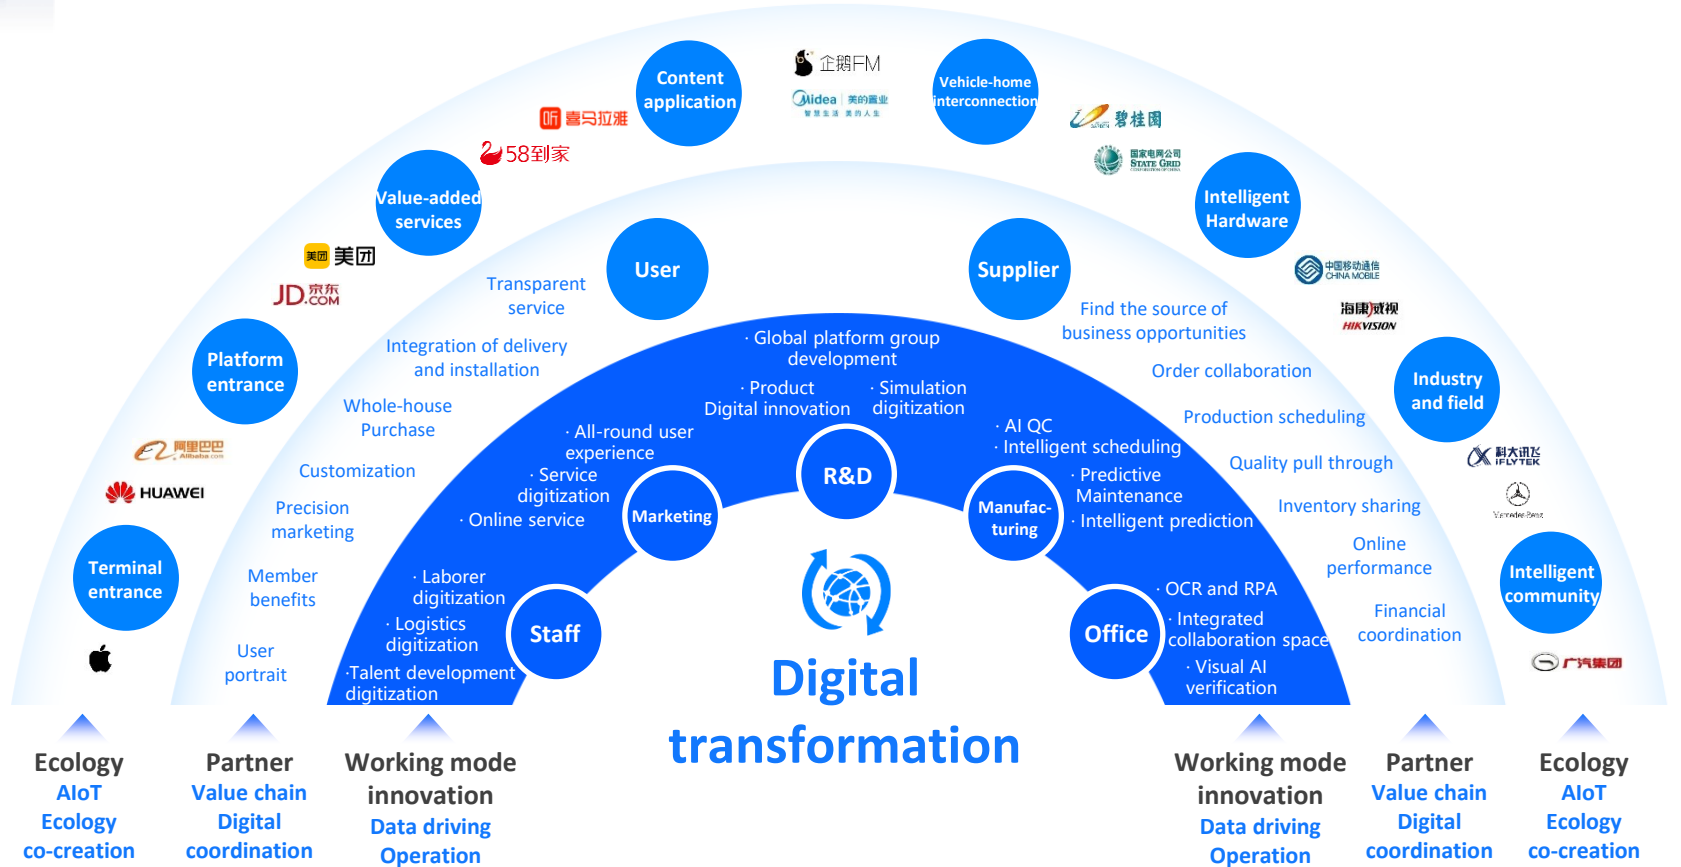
Content application

企鹅FM

Midea 美的置业

Vehicle-home interconnection

喜马拉雅

58到家

碧桂园

国家电网公司 STATE GRID

Value-added services

Intelligent Hardware

美团

JD.COM 京东

User

Supplier

中国移动通信 CHINA MOBILE

海康威视 HIKVISION

Platform entrance

Transparent service

Find the source of business opportunities

Industry and field

Integration of delivery and installation

· Global platform group development

Order collaboration

· Product Digital innovation

· Simulation digitization

Whole-house Purchase

Production scheduling

阿里巴巴 Alibaba.com

· All-round user experience

· AI QC
· Intelligent scheduling

科大讯飞 IFLYTEK

Customization

Quality pull through

HUAWEI

· Service digitization

R&D

· Predictive Maintenance

Mercedes-Benz

Precision marketing

Marketing

Manufacturing

Inventory sharing

Terminal entrance

· Online service

· Intelligent prediction

Intelligent community

Member benefits

Online performance

· Laborer digitization

· OCR and RPA

Financial coordination

· Logistics digitization

Staff

Office

· Integrated collaboration space

广汽集团

User portrait

·Talent development digitization

· Visual AI verification

Digital transformation

Ecology
AIoT
Ecology
co-creation

Partner
Value chain
Digital
coordination

Working mode
innovation
Data driving
Operation

Working mode
innovation
Data driving
Operation

Partner
Value chain
Digital
coordination

Ecology
AIoT
Ecology
co-creation